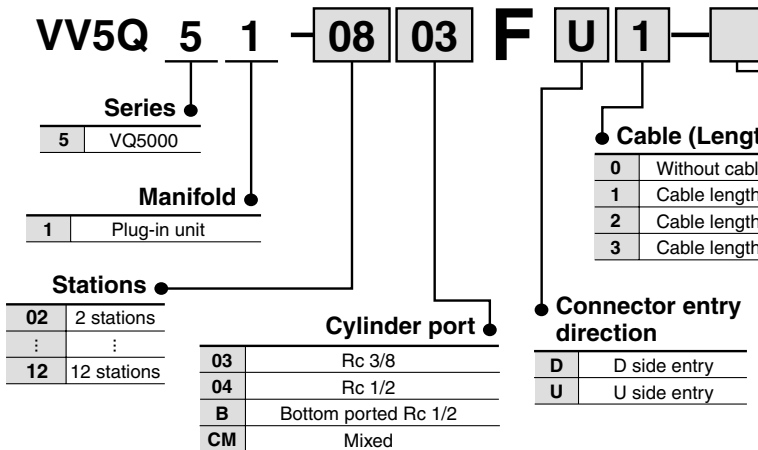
VV5Q 5 1 – 08 03 F U 1 –

Series

| 5 | VQ5000 |
|---|---|

Manifold

| 1 | Plug-in unit |
|---|---|

Stations

| 02 | 2 stations |
|---|---|
| ⋮ | ⋮ |
| 12 | 12 stations |

Cylinder port

| 03 | Rc 3/8 |
|---|---|
| 04 | Rc 1/2 |
| B | Bottom ported Rc 1/2 |
| CM | Mixed |

Cable (Lengt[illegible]

| 0 | Without cabl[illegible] |
|---|---|
| 1 | Cable length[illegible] |
| 2 | Cable length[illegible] |
| 3 | Cable length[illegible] |

Connector entry direction

| D | D side entry |
|---|---|
| U | U side entry |